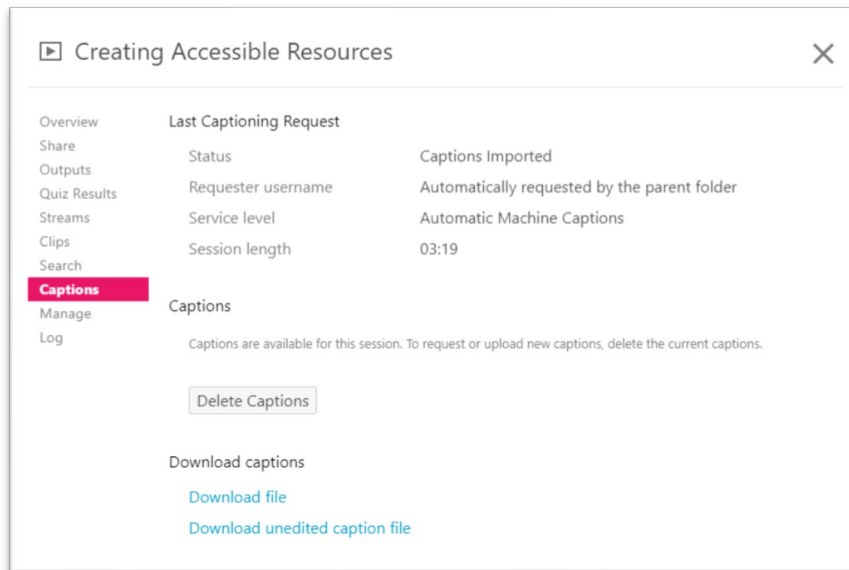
Creating Accessible Resources

×

Overview
Share
Outputs
Quiz Results
Streams
Clips
Search
Captions
Manage
Log

Last Captioning Request

| Status | Captions Imported |
|---|---|
| Requester username | Automatically requested by the parent folder |
| Service level | Automatic Machine Captions |
| Session length | 03:19 |

Captions

Captions are available for this session. To request or upload new captions, delete the current captions.

Delete Captions

Download captions

Download file

Download unedited caption file